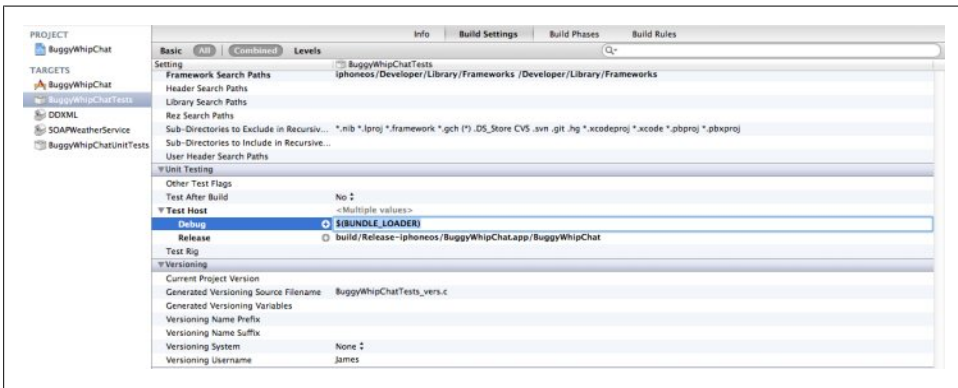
PROJECT
BuggyWhipChat
TARGETS
BuggyWhipChat
BuggyWhipChatTests
DDXML
SOAPWeatherService
BuggyWhipChatUnitTests

Info | Build Settings | Build Phases | Build Rules

Basic | All | Combined | Levels

| Setting | BuggyWhipChatTests |
|---|---|
| Framework Search Paths | iphoneos/Developer/Library/Frameworks /Developer/Library/Frameworks |
| Header Search Paths | |
| Library Search Paths | |
| Rez Search Paths | |
| Sub-Directories to Exclude in Recursiv... | *.nib *.lproj *.framework *.gch (*) .DS_Store CVS .svn .git .hg *.xcodeproj *.xcode *.pbproj *.pbxproj |
| Sub-Directories to Include in Recursive... | |
| User Header Search Paths | |
| ▼Unit Testing | |
| Other Test Flags | |
| Test After Build | No ⇕ |
| ▼Test Host | <Multiple values> |
| Debug | $(BUNDLE_LOADER) |
| Release | build/Release-iphoneos/BuggyWhipChat.app/BuggyWhipChat |
| Test Rig | |
| ▼Versioning | |
| Current Project Version | |
| Generated Versioning Source Filename | BuggyWhipChatTests_vers.c |
| Generated Versioning Variables | |
| Versioning Name Prefix | |
| Versioning Name Suffix | |
| Versioning System | None ⇕ |
| Versioning Username | James |